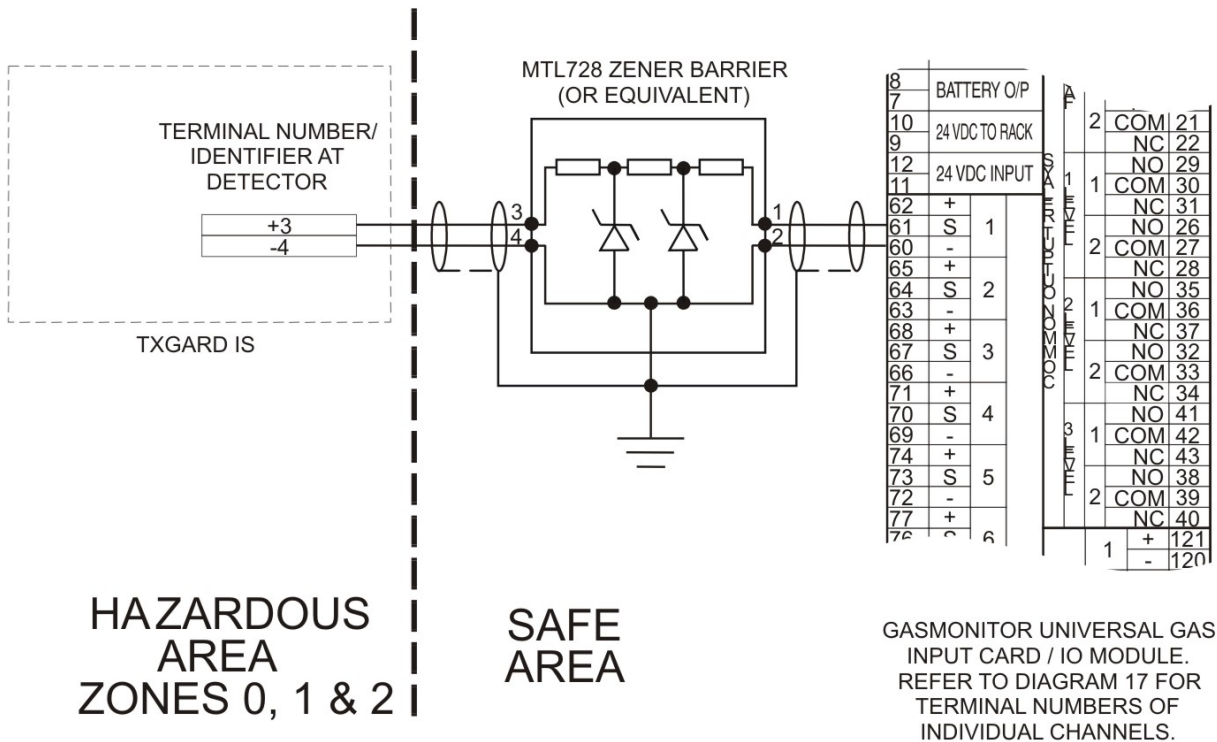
MTL728 ZENER BARRIER
(OR EQUIVALENT)

TERMINAL NUMBER/
IDENTIFIER AT
DETECTOR

+3
-4

TXGARD IS

3
4
1
2

| 8 | BATTERY O/P | |
|---|---|---|
| 7 | | |
| 10 | 24 VDC TO RACK | |
| 9 | | |
| 12 | 24 VDC INPUT | |
| 11 | | |
| 62 | + | 1 |
| 61 | S | |
| 60 | - | |
| 65 | + | 2 |
| 64 | S | |
| 63 | - | |
| 68 | + | 3 |
| 67 | S | |
| 66 | - | |
| 71 | + | 4 |
| 70 | S | |
| 69 | - | |
| 74 | + | 5 |
| 73 | S | |
| 72 | - | |
| 77 | + | 6 |
| 76 | S | |

A
F

S
A
F
E
T
Y
P
O
N
O
M
M
O
C

1 LEVEL
2 LEVEL
3 LEVEL

| | | | |
|---|---|---|---|
| | 2 | COM | 21 |
| | | NC | 22 |
| 1 | 1 | NO | 29 |
| | | COM | 30 |
| | | NC | 31 |
| | 2 | NO | 26 |
| | | COM | 27 |
| | | NC | 28 |
| 2 | 1 | NO | 35 |
| | | COM | 36 |
| | | NC | 37 |
| | 2 | NO | 32 |
| | | COM | 33 |
| | | NC | 34 |
| 3 | 1 | NO | 41 |
| | | COM | 42 |
| | | NC | 43 |
| | 2 | NO | 38 |
| | | COM | 39 |
| | | NC | 40 |
| | 1 | + | 121 |
| | | - | 120 |

HAZARDOUS
AREA
ZONES 0, 1 & 2

SAFE
AREA

GASMONITOR UNIVERSAL GAS INPUT CARD / IO MODULE. REFER TO DIAGRAM 17 FOR TERMINAL NUMBERS OF INDIVIDUAL CHANNELS.